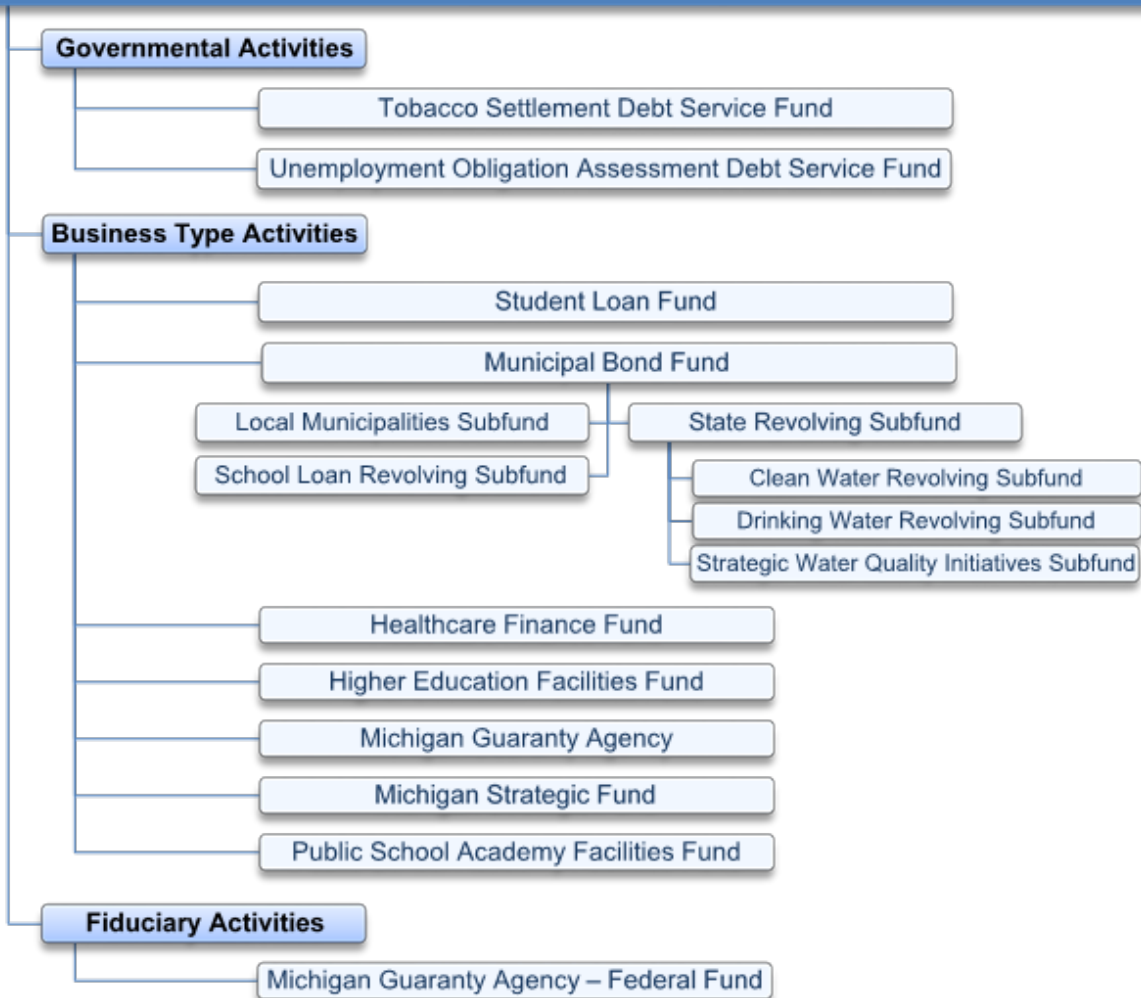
Governmental Activities

Tobacco Settlement Debt Service Fund

Unemployment Obligation Assessment Debt Service Fund

Business Type Activities

Student Loan Fund

Municipal Bond Fund

Local Municipalities Subfund

State Revolving Subfund

School Loan Revolving Subfund

Clean Water Revolving Subfund

Drinking Water Revolving Subfund

Strategic Water Quality Initiatives Subfund

Healthcare Finance Fund

Higher Education Facilities Fund

Michigan Guaranty Agency

Michigan Strategic Fund

Public School Academy Facilities Fund

Fiduciary Activities

Michigan Guaranty Agency – Federal Fund